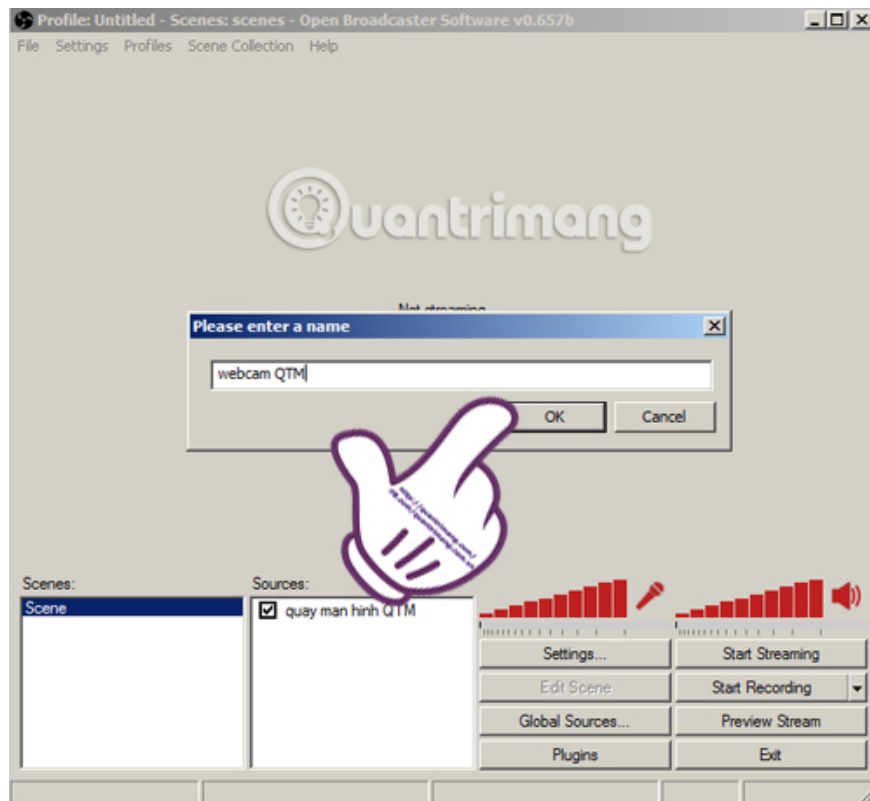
Profile: Untitled - Scenes: scenes - Open Broadcaster Software v0.657b

File Settings Profiles Scene Collection Help

Quantrimang

Not streaming

Please enter a name

webcam QTM

OK Cancel

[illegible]

Scenes:

Scene

Sources:

quay man hinh QTM

Settings...

Start Streaming

Edit Scene

Start Recording

Global Sources...

Preview Stream

Plugins

Exit